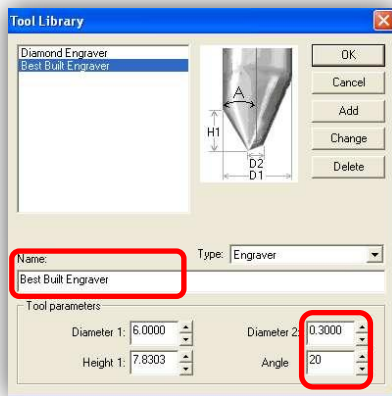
Tool Library

Diamond Engraver
Best Built Engraver

A
H1
D2
D1

OK
Cancel
Add
Change
Delete

Type: Engraver

Name:
Best Built Engraver

Tool parameters

Diameter 1: 6.0000
Height 1: 7.8303
Diameter 2: 0.3000
Angle 20